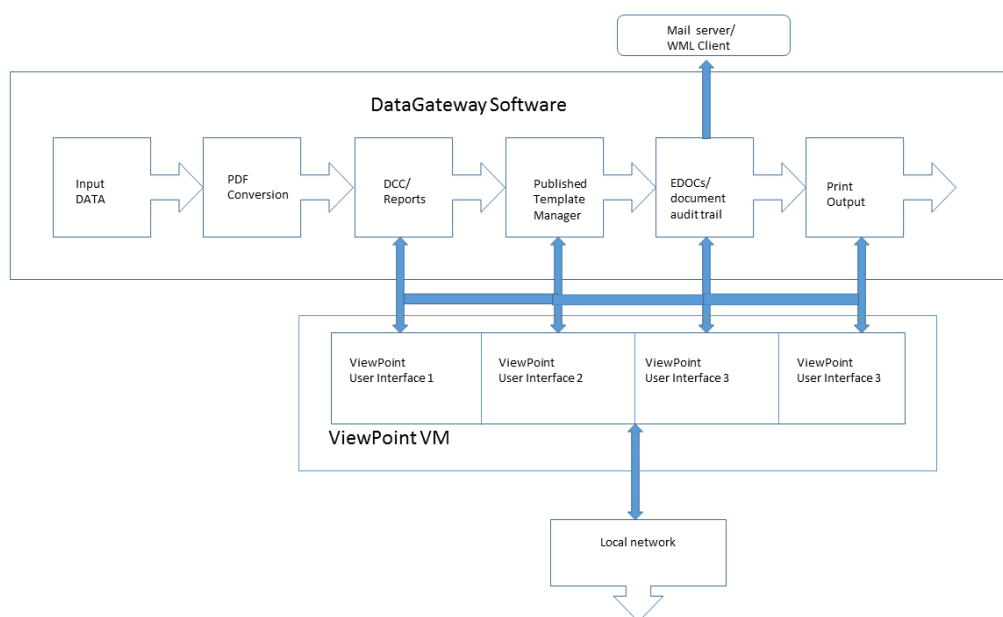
Mail server/
WML Client

DataGateway Software

Input
DATA

PDF
Conversion

DCC/
Reports

Published
Template
Manager

EDOCs/
document
audit trail

Print
Output

ViewPoint
User Interface 1

ViewPoint
User Interface 2

ViewPoint
User Interface 3

ViewPoint
User Interface 3

ViewPoint VM

Local network